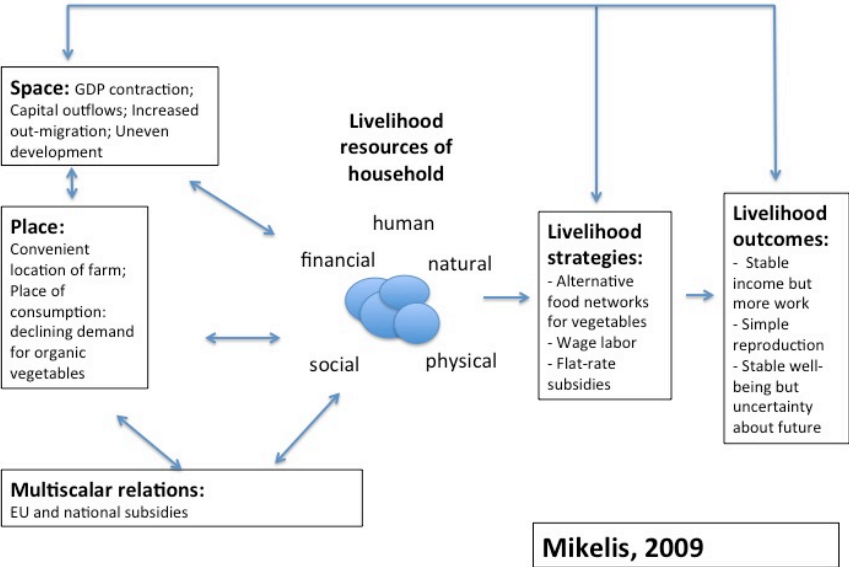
Space: GDP contraction; Capital outflows; Increased out-migration; Uneven development

Livelihood resources of household

Place:
Convenient location of farm; Place of consumption: declining demand for organic vegetables

human

financial

natural

social

physical

Livelihood strategies:
- Alternative food networks for vegetables
- Wage labor
- Flat-rate subsidies

Livelihood outcomes:
- Stable income but more work
- Simple reproduction
- Stable well-being but uncertainty about future

Multiscalar relations:
EU and national subsidies

Mikelis, 2009